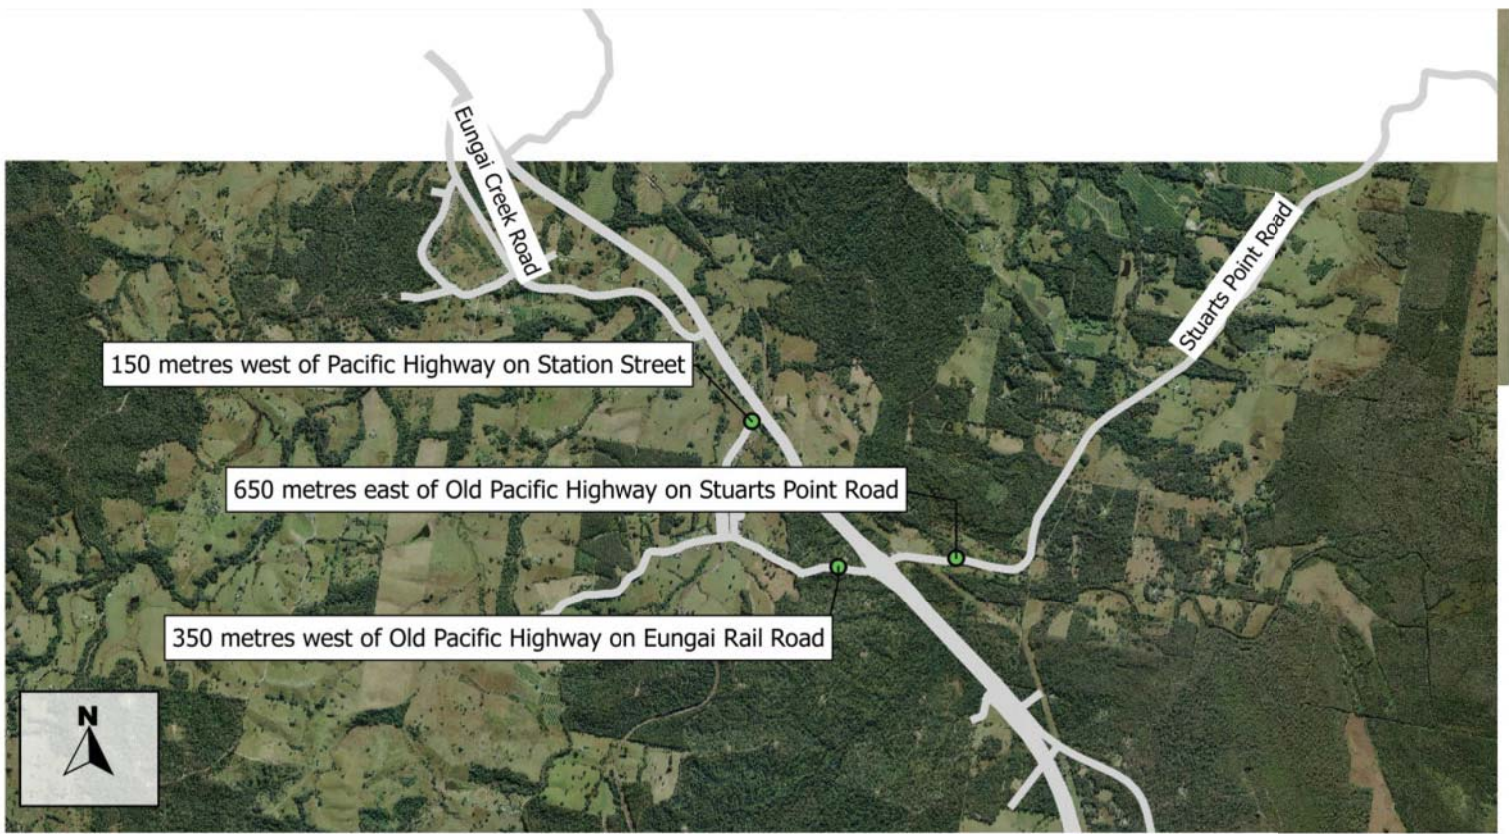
Eungai Creek Road

Stuarts Point Road

150 metres west of Pacific Highway on Station Street

650 metres east of Old Pacific Highway on Stuarts Point Road

350 metres west of Old Pacific Highway on Eungai Rail Road

N